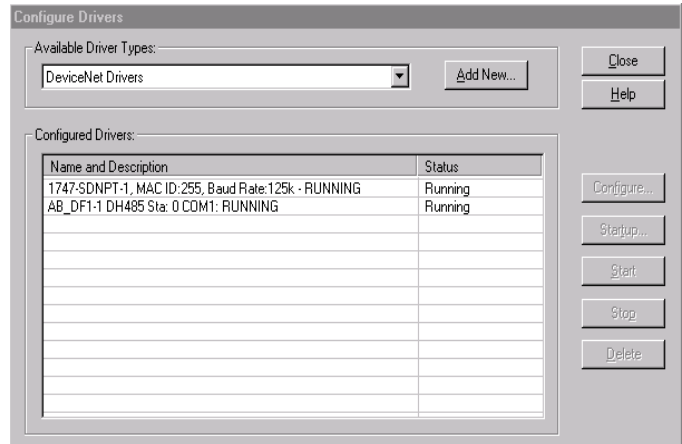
Configure Drivers

Available Driver Types:

DeviceNet Drivers

Add New...

Close

Help

Configured Drivers:

| Name and Description | Status |
|---|---|
| 1747-SDNPT-1, MAC ID:255, Baud Rate:125k - RUNNING | Running |
| AB_DF1-1 DH485 Sta: 0 COM1: RUNNING | Running |

Configure...

Startup...

Start

Stop

Delete